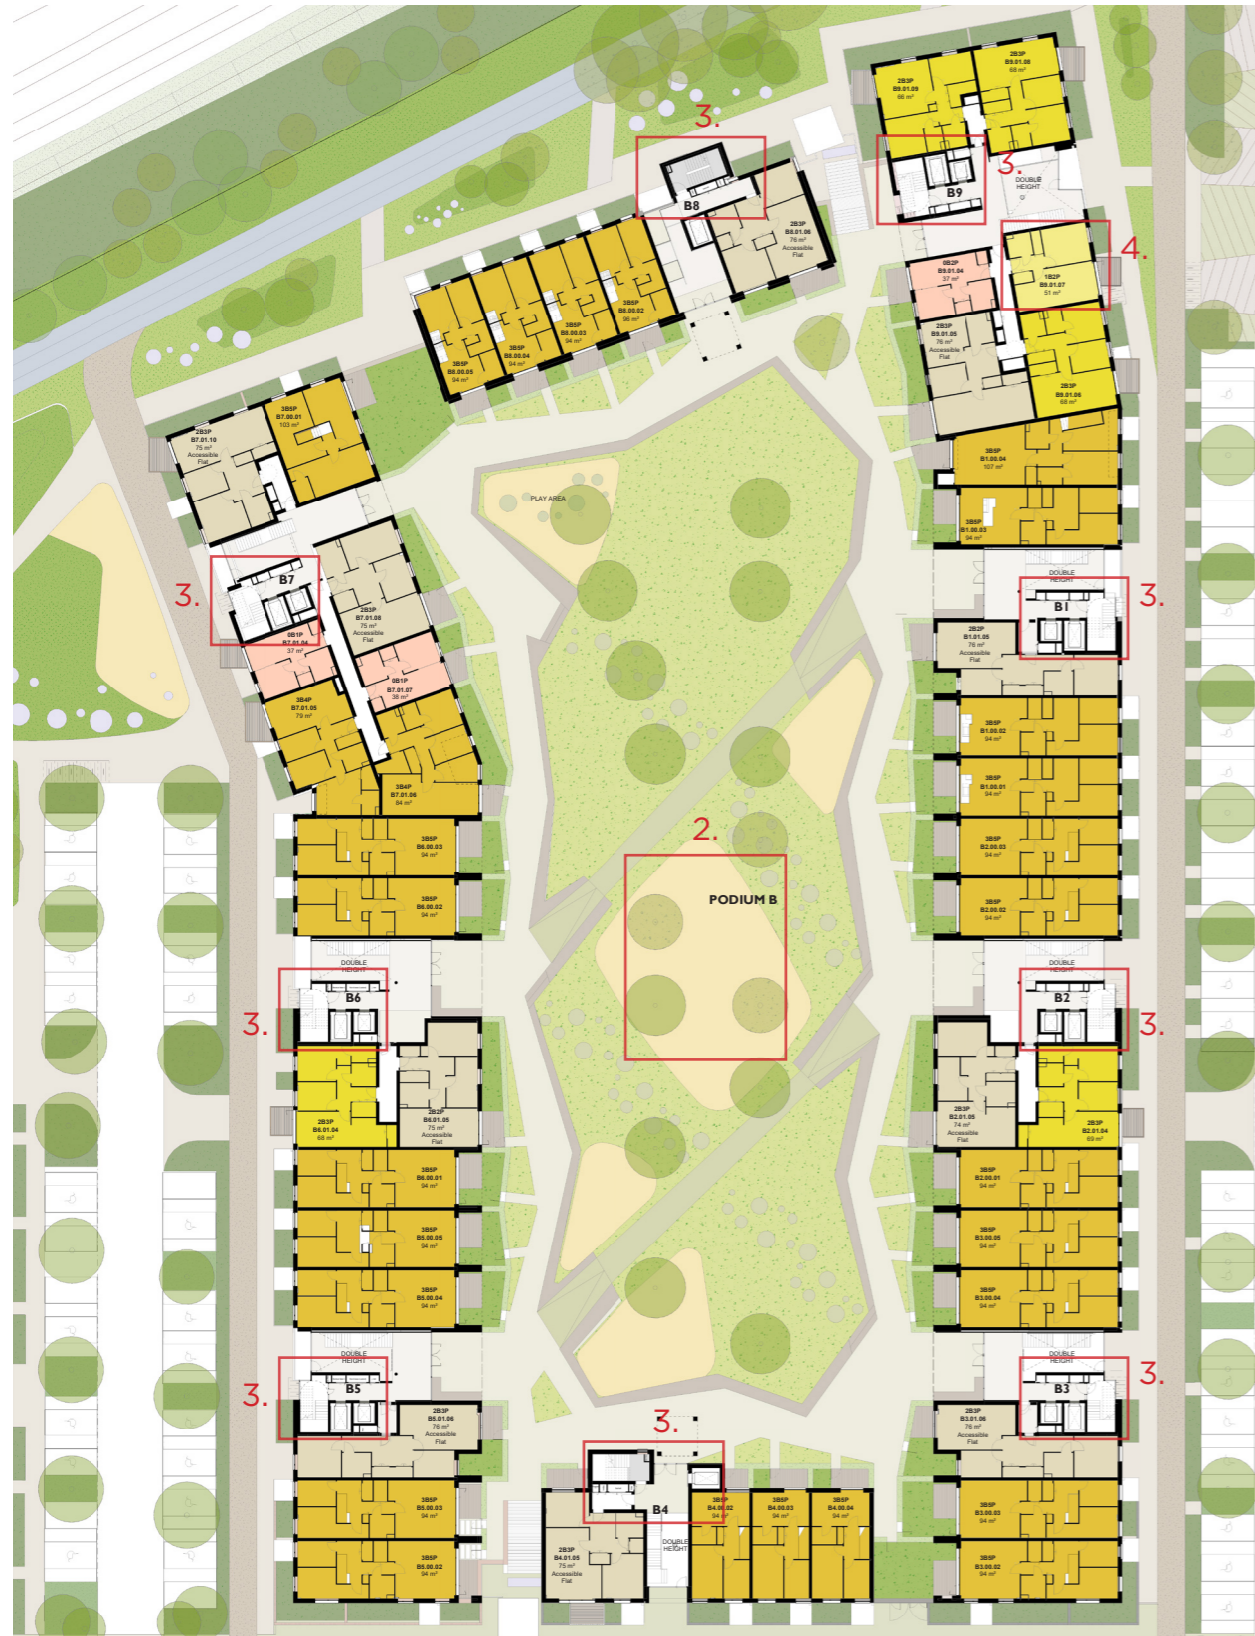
3.

2B3P
B9.01.09
66 m²

2B3P
B9.01.08
68 m²

3.

B8

B9

DOUBLE HEIGHT

2B3P
B8.01.06
76 m²
Accessible Flat

4.

0B2P
B9.01.04
37 m²

1B2P
B9.01.07
51 m²

3B5P
B8.00.05
94 m²

3B5P
B8.00.04
94 m²

3B5P
B8.00.03
94 m²

3B5P
B8.00.02
96 m²

2B3P
B9.01.05
76 m²
Accessible Flat

2B3P
B9.01.06
68 m²

2B3P
B7.01.10
75 m²
Accessible Flat

3B5P
B7.00.01
103 m²

3B5P
B1.00.04
107 m²

PLAY AREA

3B5P
B1.00.03
94 m²

3.

B7

DOUBLE HEIGHT

B1

3.

2B3P
B7.01.08
75 m²
Accessible Flat

0B1P
B7.01.04
37 m²

2B3P
B1.01.05
76 m²
Accessible Flat

0B1P
B7.01.07
38 m²

3B4P
B7.01.05
79 m²

3B5P
B1.00.02
94 m²

3B4P
B7.01.06
84 m²

3B5P
B1.00.01
94 m²

2.

3B5P
B6.00.03
94 m²

3B5P
B2.00.03
94 m²

PODIUM B

3B5P
B6.00.02
94 m²

3B5P
B2.00.02
94 m²

DOUBLE HEIGHT

DOUBLE HEIGHT

B6

B2

3.

3.

2B3P
B6.01.04
68 m²

2B2P
B6.01.05
75 m²
Accessible Flat

2B3P
B2.01.05
74 m²
Accessible Flat

2B3P
B2.01.04
69 m²

3B5P
B6.00.01
94 m²

3B5P
B2.00.01
94 m²

3B5P
B5.00.05
94 m²

3B5P
B3.00.05
94 m²

3B5P
B5.00.04
94 m²

3B5P
B3.00.04
94 m²

DOUBLE HEIGHT

DOUBLE HEIGHT

3.

B5

B3

3.

2B3P
B5.01.06
76 m²
Accessible Flat

3.

2B3P
B3.01.06
76 m²
Accessible Flat

3B5P
B5.00.03
94 m²

B4

3B5P
B4.00.02
94 m²

3B5P
B4.00.03
94 m²

3B5P
B4.00.04
94 m²

3B5P
B3.00.03
94 m²

2B3P
B4.01.05
75 m²
Accessible Flat

DOUBLE HEIGHT

3B5P
B5.00.02
94 m²

3B5P
B3.00.02
94 m²